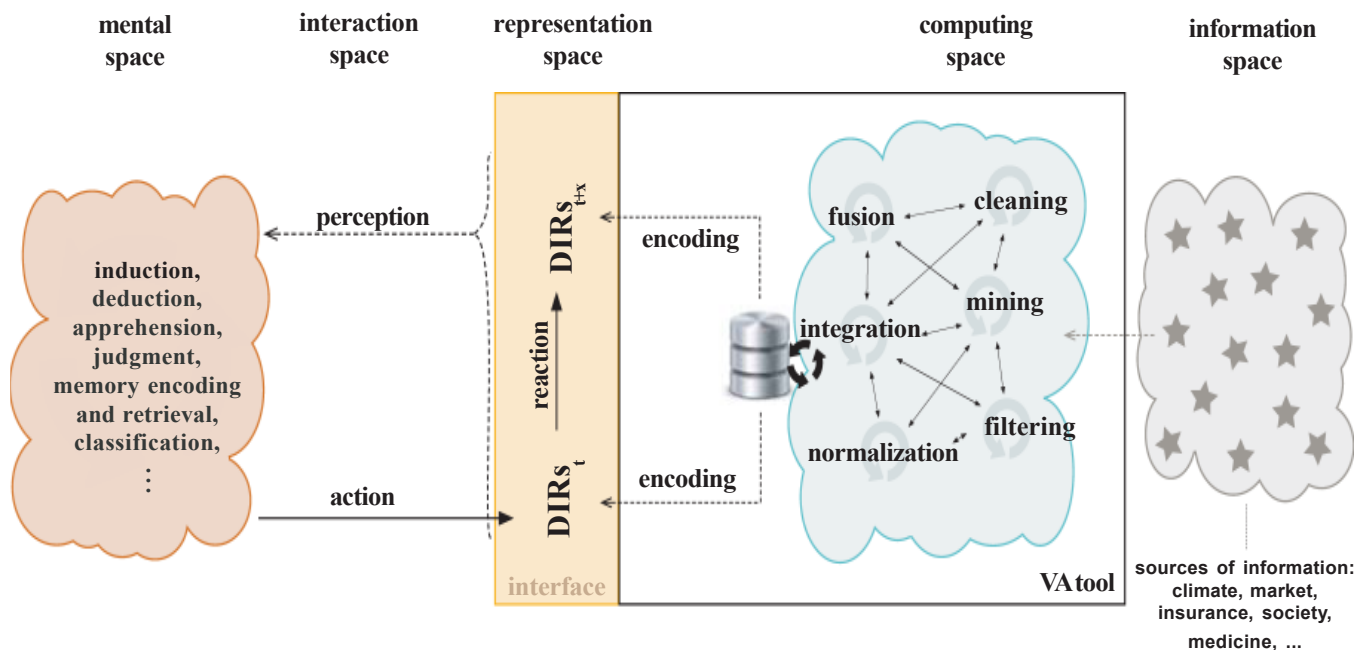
mental space

interaction space

representation space

computing space

information space

perception

induction, deduction, apprehension, judgment, memory encoding and retrieval, classification, ⋮

action

$DIRs_{t+x}$

reaction

$DIRs_t$

interface

encoding

encoding

fusion

cleaning

mining

integration

filtering

normalization

VA tool

sources of information: climate, market, insurance, society, medicine, ...